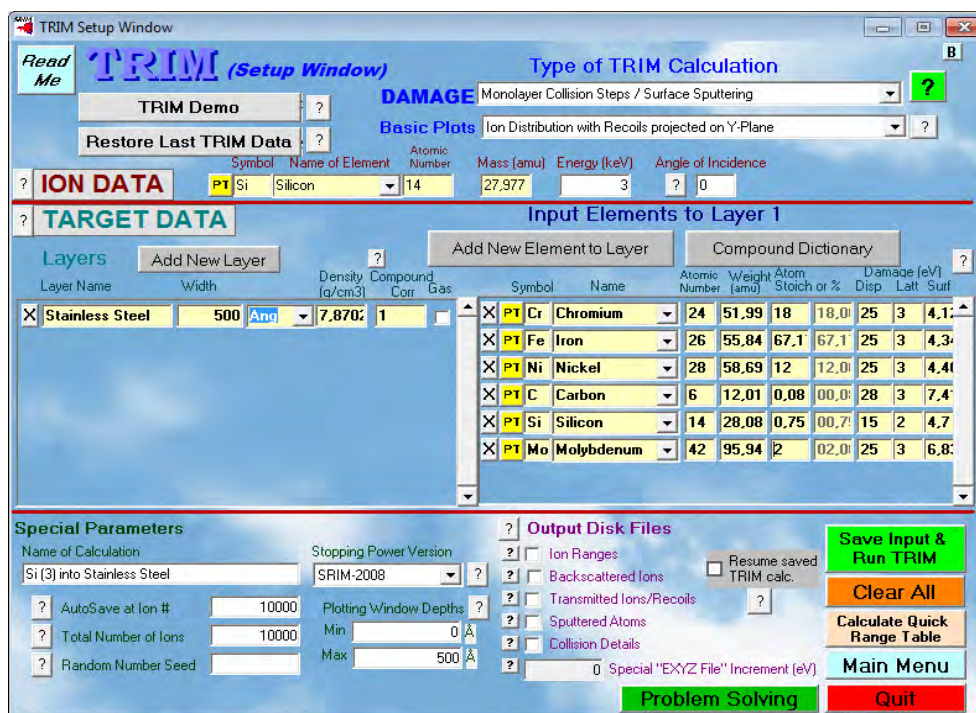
TRIM Setup Window

B

Read Me

TRIM (Setup Window)

Type of TRIM Calculation

TRIM Demo ?

DAMAGE Monolayer Collision Steps / Surface Sputtering ?

Restore Last TRIM Data ?

Basic Plots Ion Distribution with Recoils projected on Y-Plane ?

? ION DATA

Symbol Name of Element Atomic Number Mass (amu) Energy (keV) Angle of Incidence

PT Si Silicon 14 27,977 3 ? 0

? TARGET DATA

Input Elements to Layer 1

Layers Add New Layer ?

Add New Element to Layer Compound Dictionary ?

Layer Name Width Density (g/cm3) Compound Corr Gas

X Stainless Steel 500 Ang 7,8702 1

| | | Symbol | Name | Atomic Number | Weight (amu) | Atom Stoich | or % | Disp | Latt | Surf |
|---|---|---|---|---|---|---|---|---|---|---|
| X | PT | Cr | Chromium | 24 | 51,99 | 18 | 18,0 | 25 | 3 | 4,1 |
| X | PT | Fe | Iron | 26 | 55,84 | 67,1 | 67,1 | 25 | 3 | 4,3 |
| X | PT | Ni | Nickel | 28 | 58,69 | 12 | 12,0 | 25 | 3 | 4,4 |
| X | PT | C | Carbon | 6 | 12,01 | 0,08 | 00,0 | 28 | 3 | 7,4 |
| X | PT | Si | Silicon | 14 | 28,08 | 0,75 | 00,7 | 15 | 2 | 4,7 |
| X | PT | Mo | Molybdenum | 42 | 95,94 | 2 | 02,0 | 25 | 3 | 6,8 |

Damage (eV)

Special Parameters

Name of Calculation
Si (3) into Stainless Steel

Stopping Power Version
SRIM-2008 ?

? AutoSave at Ion # 10000

? Total Number of Ions 10000

? Random Number Seed

Plotting Window Depths ?
Min 0 Å
Max 500 Å

? Output Disk Files
? Ion Ranges
? Backscattered Ions
? Transmitted Ions/Recoils
? Sputtered Atoms
? Collision Details
? 0 Special "EXYZ File" Increment (eV)

Resume saved TRIM calc. ?

Save Input & Run TRIM

Clear All

Calculate Quick Range Table

Main Menu

Problem Solving

Quit